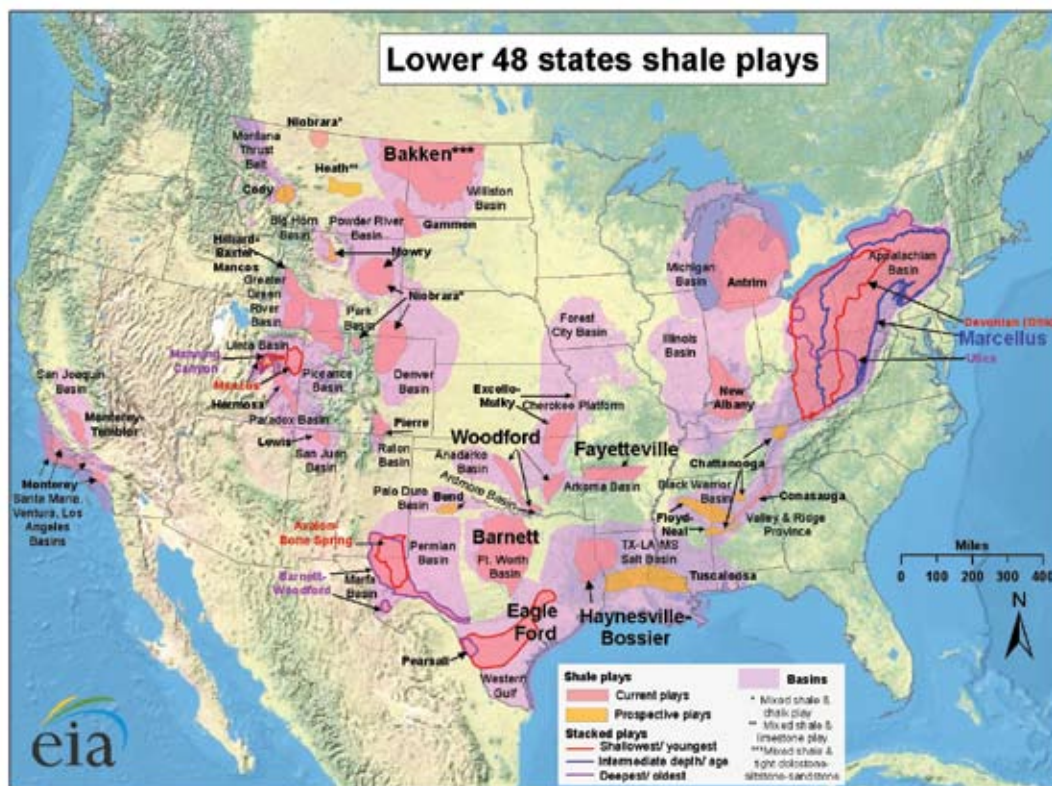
Lower 48 states shale plays

Niobrara*
Montana Thrust Belt
Heath**
Bakken***
Williston Basin
Cody
Big Horn Basin
Powder River Basin
Gammon
Hilliard-Baxter-Mancos
Mowry
Greater Green River Basin
Niobrara*
Park Basin
Uinta Basin
Manning Canyon
Mancos
Piceance Basin
Denver Basin
Hermosa
Paradox Basin
Pierre
Lewis
San Juan Basin
Raton Basin
San Joaquin Basin
Monterey-Temblor
Monterey
Santa Maria, Ventura, Los Angeles Basins
Forest City Basin
Excello-Mulky
Cherokee Platform
Woodford
Anadarko Basin
Ardmore Basin
Fayetteville
Arkoma Basin
Palo Duro Basin
Bend
Avalon/ Bone Spring
Permian Basin
Barnett
Ft. Worth Basin
Barnett-Woodford
Marfa Basin
Eagle Ford
Pearsall
Western Gulf
Haynesville-Bossier
TX-LA-MS Salt Basin
Tuscaloosa
Michigan Basin
Antrim
Illinois Basin
New Albany
Appalachian Basin
Devonian (Ohio)
Marcellus
Utica
Chattanooga
Black Warrior Basin
Conasauga
Floyd-Neal
Valley & Ridge Province

Miles
0 100 200 300 400
N

Shale plays
Current plays
Prospective plays
Stacked plays
Shallowest/ youngest
Intermediate depth/ age
Deepest/ oldest
Basins
* Mixed shale & chalk play
** Mixed shale & limestone play
***Mixed shale & tight dolostone-siltstone-sandstone

eia